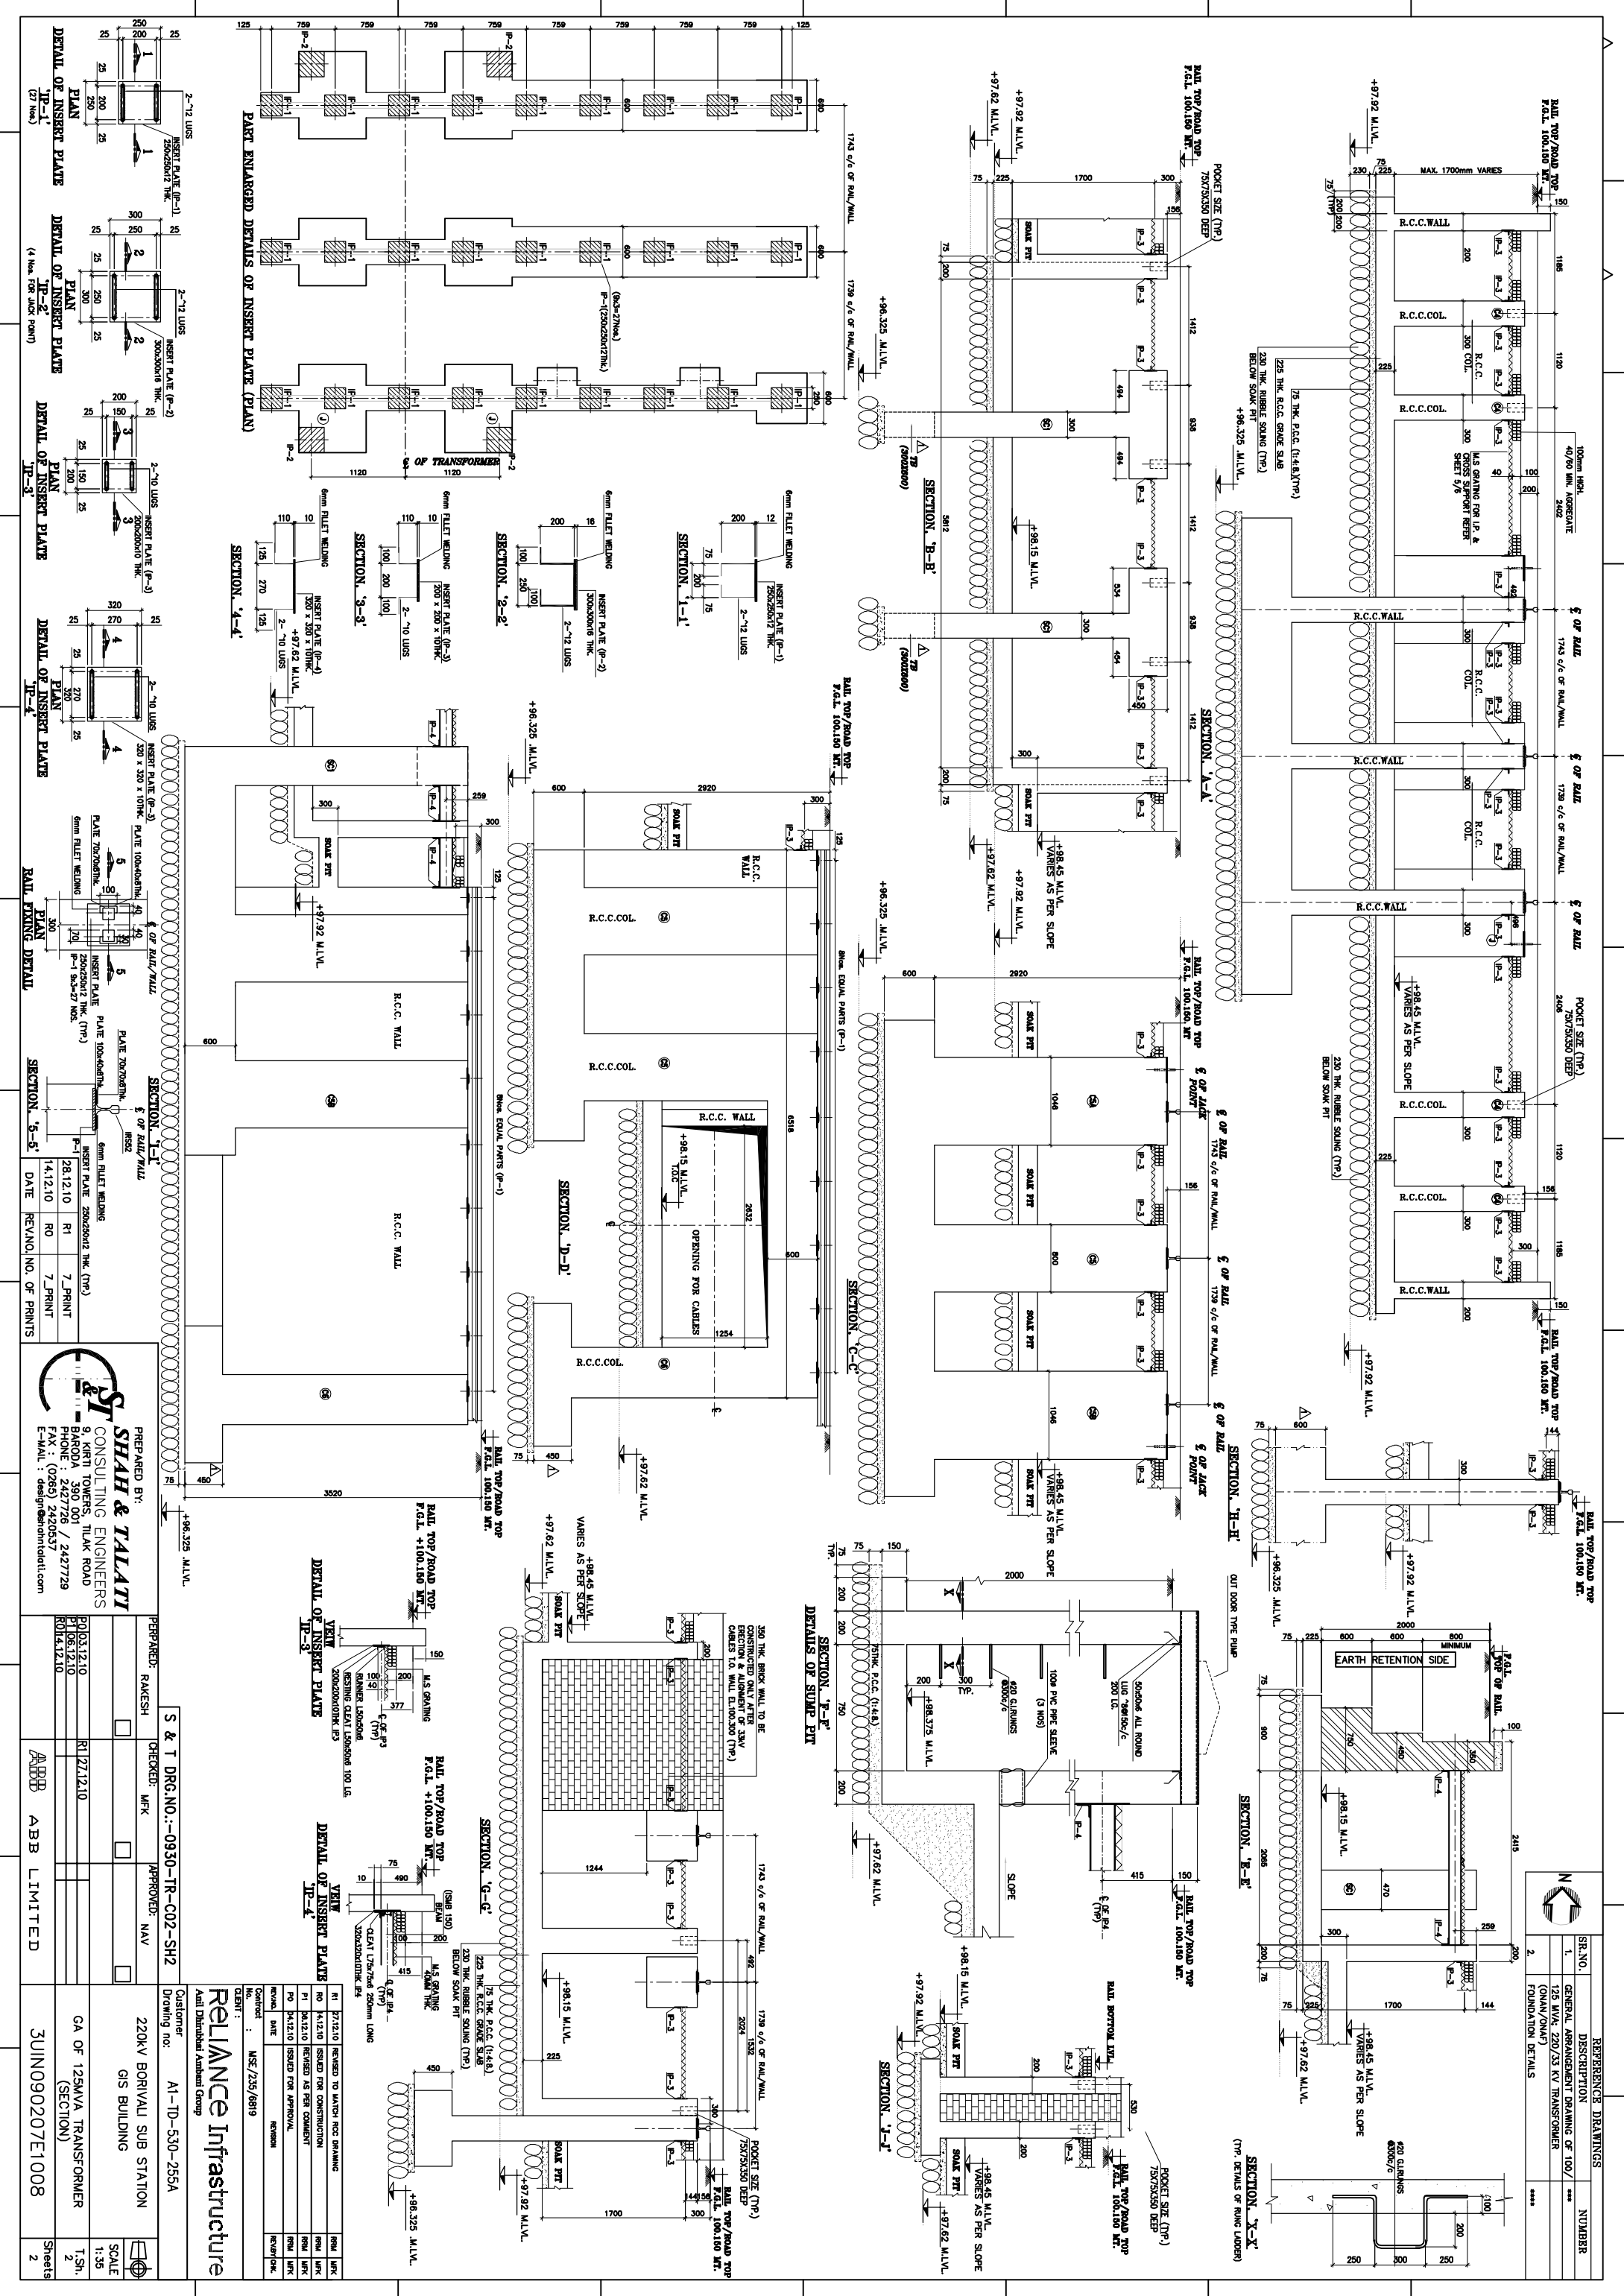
DETAIL OF INSERT PLATE 'IP-1' (27 Nos.)
PLAN
INSERT PLATE (IP-1) 250x250x12 THK.
2-~12 LUGS

DETAIL OF INSERT PLATE 'IP-2' (4 Nos. FOR JACK POINT)
PLAN
INSERT PLATE (IP-2) 300x300x16 THK.
2-~12 LUGS

DETAIL OF INSERT PLATE 'IP-3'
PLAN
INSERT PLATE (IP-3) 200x200x10 THK.
2-~10 LUGS

DETAIL OF INSERT PLATE 'IP-4'
PLAN
INSERT PLATE (IP-4) 320 x 320 x 10THK.
2-~10 LUGS

RAIL FIXING DETAIL
PLAN

SECTION '5-5'

PART ENLARGED DETAILS OF INSERT PLATE (PLAN)
℄ OF TRANSFORMER

SECTION '4-4'
SECTION '3-3'
SECTION '2-2'
SECTION '1-1'

SECTION 'L-L'
SECTION 'D-D'
OPENING FOR CABLES
SECTION 'C-C'
SECTION 'B-B'
SECTION 'A-A'
SECTION 'H-H'
SECTION 'E-E'
EARTH RETENTION SIDE
SECTION 'X-X' (TYP. DETAILS OF RUNG LADDER)
SECTION 'F-F'
DETAILS OF SUMP PIT
OUT DOOR TYPE PUMP
SECTION 'G-G'
SECTION 'J-J'
DETAIL OF INSERT PLATE 'IP-3' VIEW
DETAIL OF INSERT PLATE 'IP-4' VIEW

R.C.C.WALL
R.C.C.COL.
SOAK PIT
RAIL TOP/ROAD TOP F.G.L. 100.150 MT.
POCKET SIZE (TYP.) 75X75X350 DEEP

| 28.12.10 | R1 | 7_PRINT |
|---|---|---|
| 14.12.10 | R0 | 7_PRINT (TYP.) |
| DATE | REV.NO. | NO. OF PRINTS |

PREPARED BY:
SHAH & TALATI CONSULTING ENGINEERS
9, KIRTI TOWERS, TILAK ROAD BARODA 390 001
PHONE : 2427726 / 2427729
FAX : (0265) 2420537
E-MAIL : design@shahtalati.com

S & T DRG.NO.:-0930-TR-C02-SH2
PREPARED: RAKESH
CHECKED: MFK
APPROVED: NAV

ABB LIMITED

RELIANCE Infrastructure
Anil Dhirubhai Ambani Group
Customer Drawing no: A1-TD-530-255A
220KV BORIVALI SUB STATION GIS BUILDING
GA OF 125MVA TRANSFORMER (SECTION)
3UIN090207E1008
SCALE 1:35
T.Sh. 2
Sheets 2

| R1 | 27.12.10 | REVISED TO MATCH RCC DRAWING |
|---|---|---|
| R0 | 14.12.10 | ISSUED FOR CONSTRUCTION |
| P1 | 06.12.10 | REVISED AS PER COMMENT |
| P0 | 03.12.10 | ISSUED FOR APPROVAL |
| REVNO. | DATE | REVISION |

REFERENCE DRAWINGS
| SR.NO. | DESCRIPTION | NUMBER |
|---|---|---|
| 1. | GENERAL ARRANGEMENT DRAWING OF 100/125 MVA, 220/33 KV TRANSFORMER (ONAN/ONAF) | **** |
| 2. | FOUNDATION DETAILS | **** |